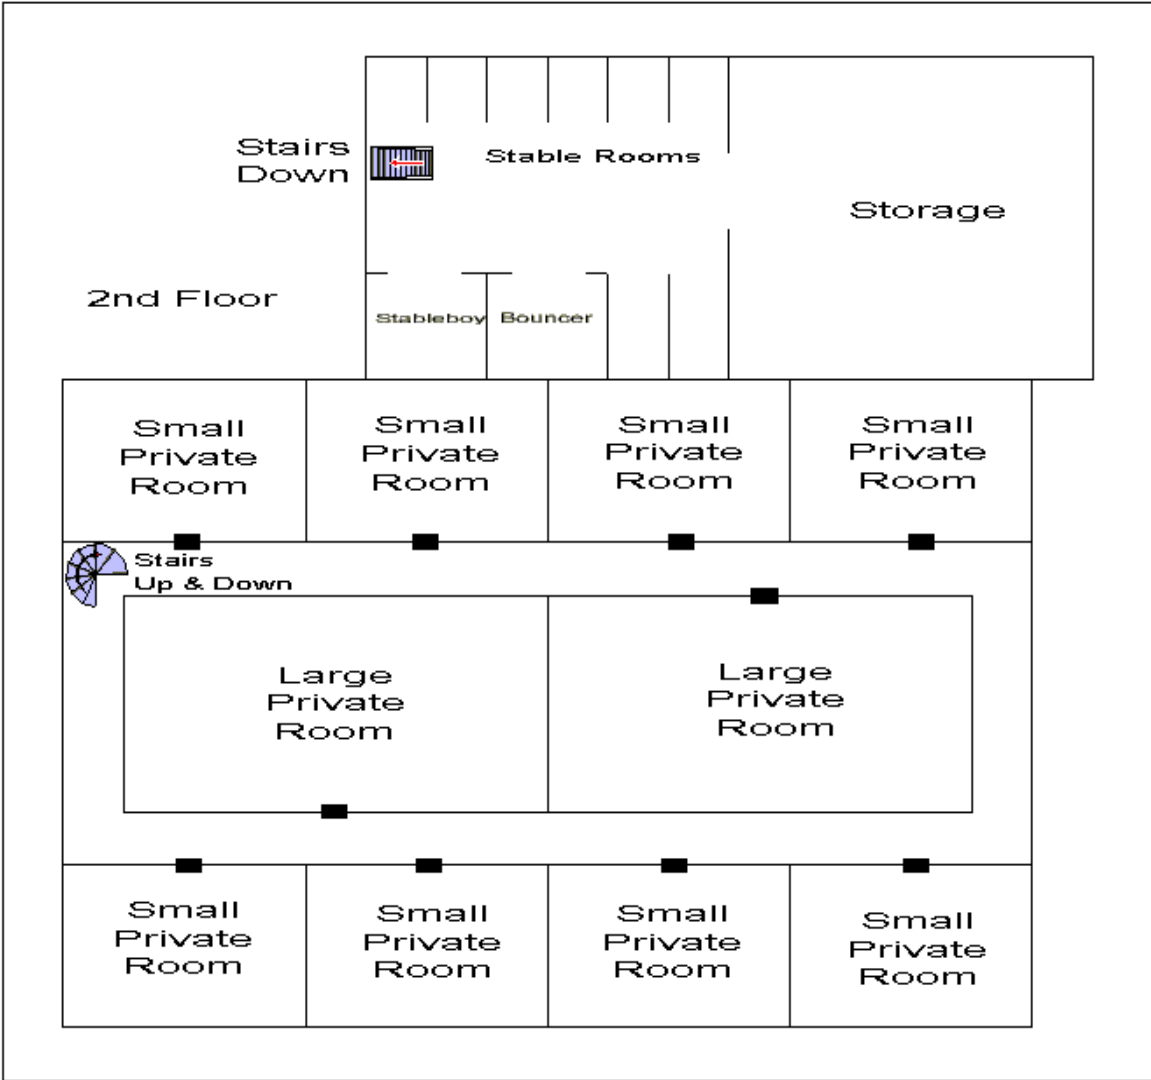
Stairs Down

Stable Rooms

Storage

2nd Floor

Stableboy

Bouncer

Small Private Room

Small Private Room

Small Private Room

Small Private Room

Stairs Up & Down

Large Private Room

Large Private Room

Small Private Room

Small Private Room

Small Private Room

Small Private Room